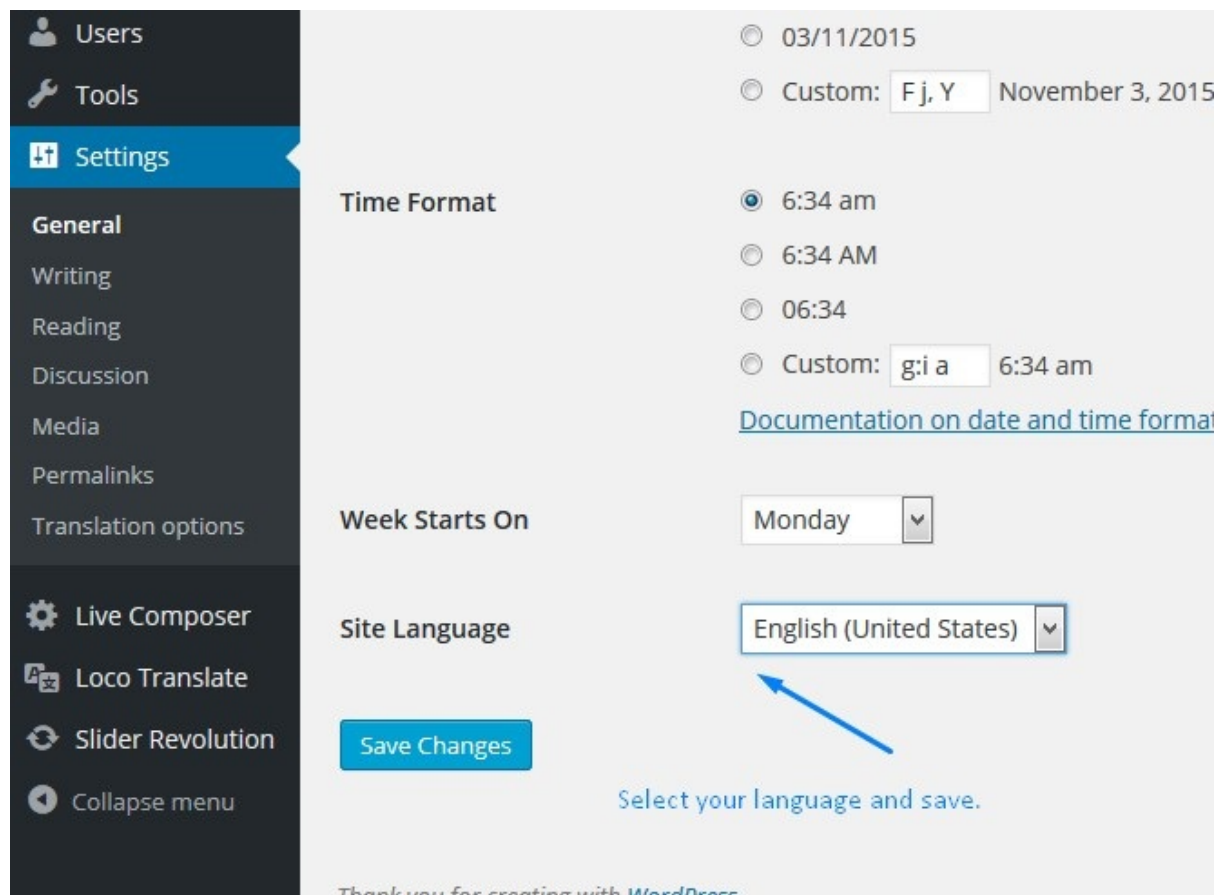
Users
Tools
Settings
General
Writing
Reading
Discussion
Media
Permalinks
Translation options
Live Composer
Loco Translate
Slider Revolution
Collapse menu

03/11/2015
Custom: F j, Y November 3, 2015

Time Format
6:34 am
6:34 AM
06:34
Custom: g:i a 6:34 am
Documentation on date and time format

Week Starts On
Monday

Site Language
English (United States)

Save Changes

Select your language and save.

Thank you for creating with WordPress.